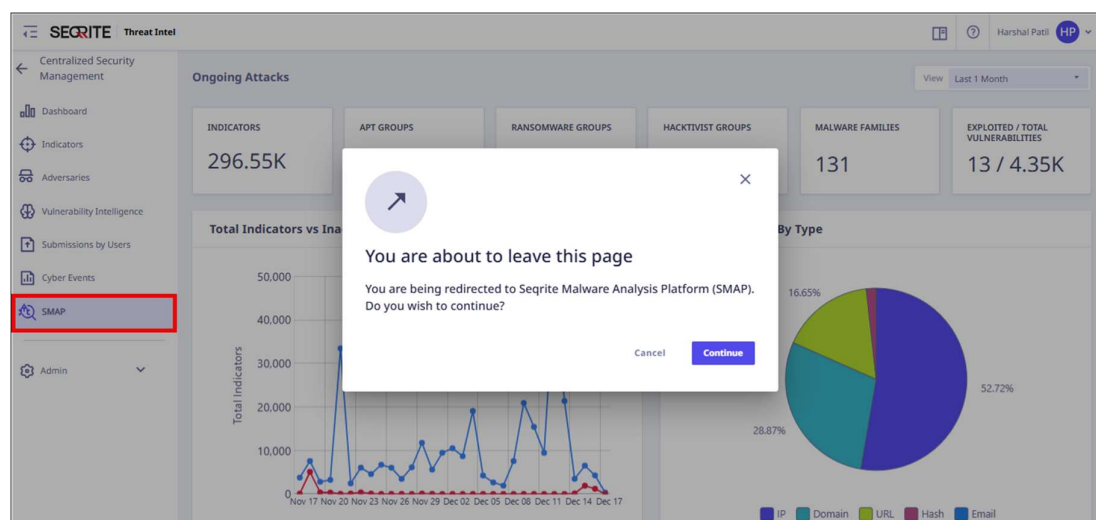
SEQRITE Threat Intel

Harshal Patil HP

Centralized Security Management

Dashboard
Indicators
Adversaries
Vulnerability Intelligence
Submissions by Users
Cyber Events
SMAP
Admin

Ongoing Attacks

View Last 1 Month

INDICATORS
296.55K

APT GROUPS

RANSOMWARE GROUPS

HACKTIVIST GROUPS

MALWARE FAMILIES
131

EXPLOITED / TOTAL VULNERABILITIES
13 / 4.35K

Total Indicators vs Ina

By Type

50,000
40,000
30,000
20,000
10,000
0

Total Indicators

Nov 17 Nov 20 Nov 23 Nov 26 Nov 29 Dec 02 Dec 05 Dec 08 Dec 11 Dec 14 Dec 17

16.65%
52.72%
28.87%

IP Domain URL Hash Email

You are about to leave this page

You are being redirected to Seqrite Malware Analysis Platform (SMAP). Do you wish to continue?

Cancel Continue